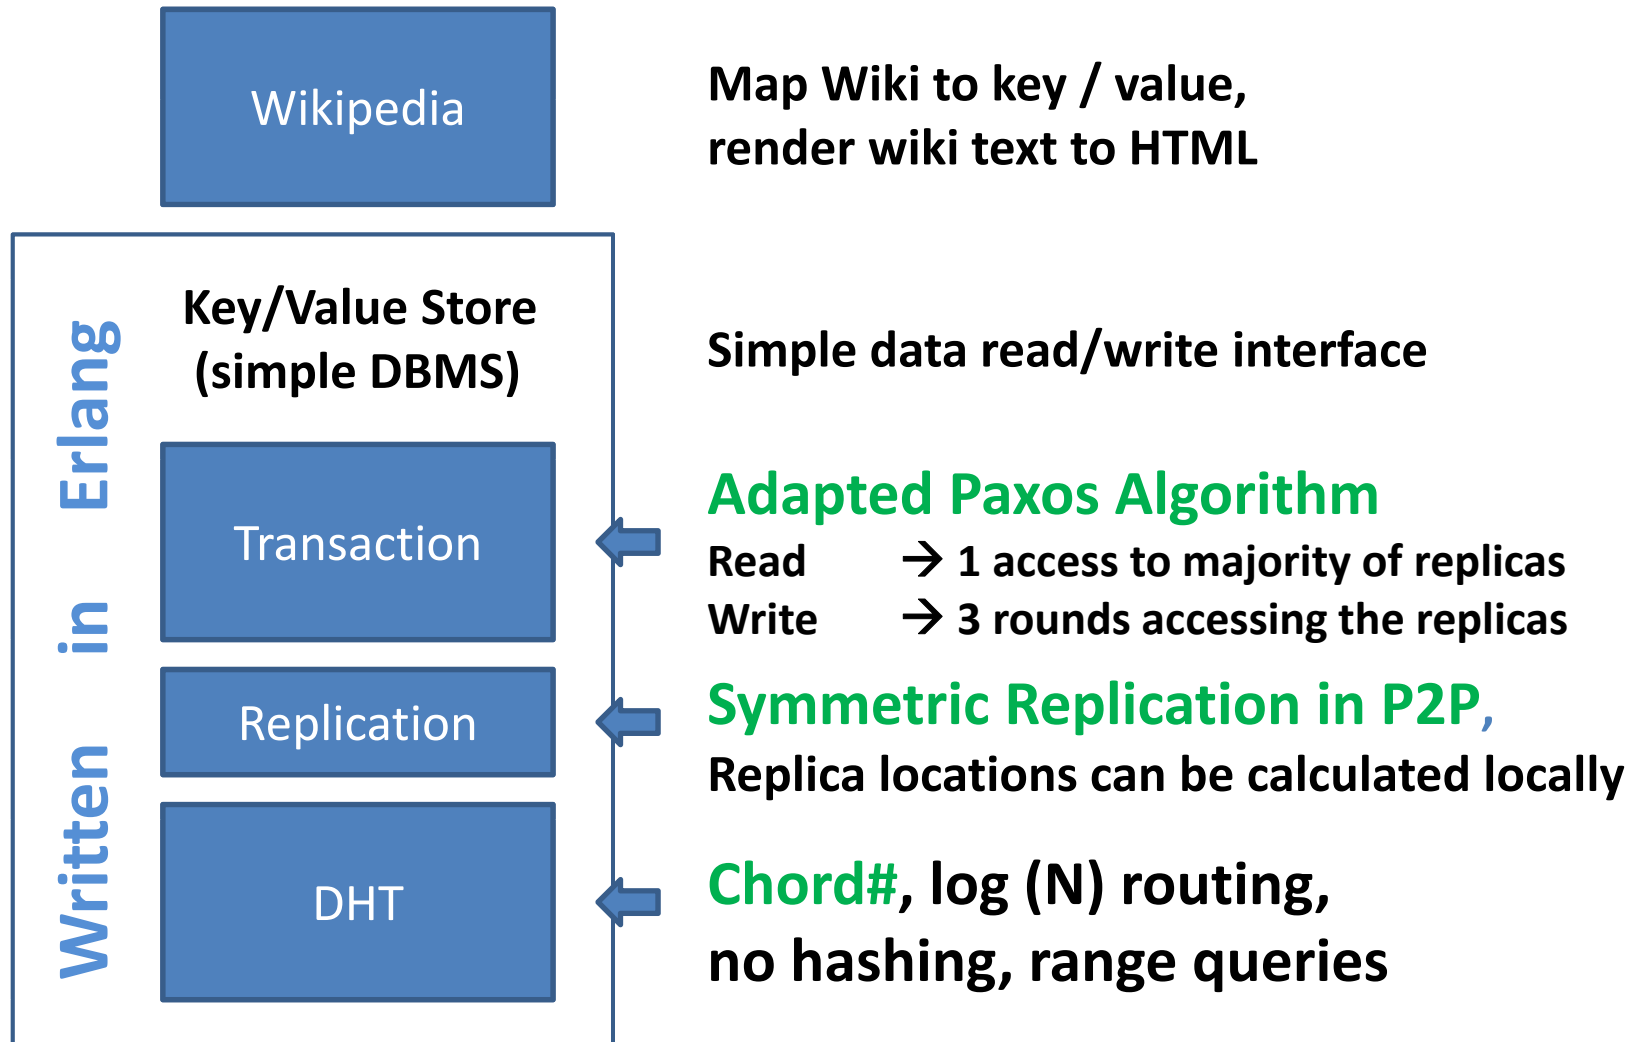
Wikipedia

Map Wiki to key / value, render wiki text to HTML

Written in Erlang

Key/Value Store (simple DBMS)

Simple data read/write interface

Transaction

Adapted Paxos Algorithm
Read → 1 access to majority of replicas
Write → 3 rounds accessing the replicas

Replication

Symmetric Replication in P2P,
Replica locations can be calculated locally

DHT

Chord#, log (N) routing, no hashing, range queries